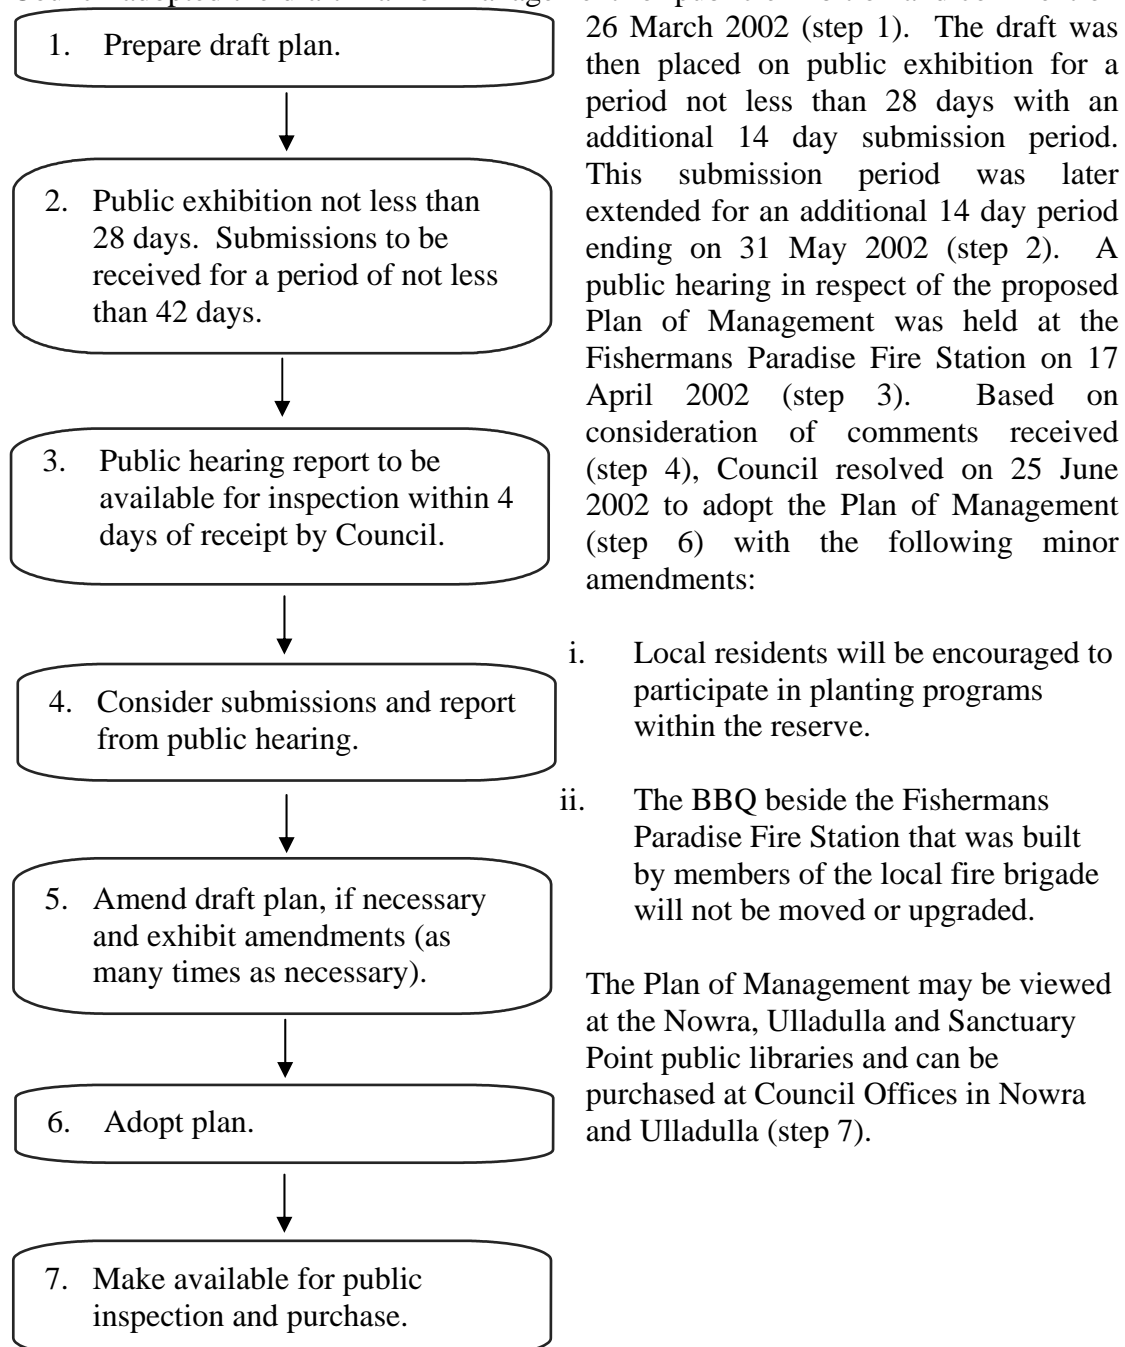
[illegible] 26 March 2002 (step 1). The draft was then placed on public exhibition for a period not less than 28 days with an additional 14 day submission period. This submission period was later extended for an additional 14 day period ending on 31 May 2002 (step 2). A public hearing in respect of the proposed Plan of Management was held at the Fishermans Paradise Fire Station on 17 April 2002 (step 3). Based on consideration of comments received (step 4), Council resolved on 25 June 2002 to adopt the Plan of Management (step 6) with the following minor amendments:

i. Local residents will be encouraged to participate in planting programs within the reserve.

ii. The BBQ beside the Fishermans Paradise Fire Station that was built by members of the local fire brigade will not be moved or upgraded.

The Plan of Management may be viewed at the Nowra, Ulladulla and Sanctuary Point public libraries and can be purchased at Council Offices in Nowra and Ulladulla (step 7).

1. Prepare draft plan.

2. Public exhibition not less than 28 days. Submissions to be received for a period of not less than 42 days.

3. Public hearing report to be available for inspection within 4 days of receipt by Council.

4. Consider submissions and report from public hearing.

5. Amend draft plan, if necessary and exhibit amendments (as many times as necessary).

6. Adopt plan.

7. Make available for public inspection and purchase.